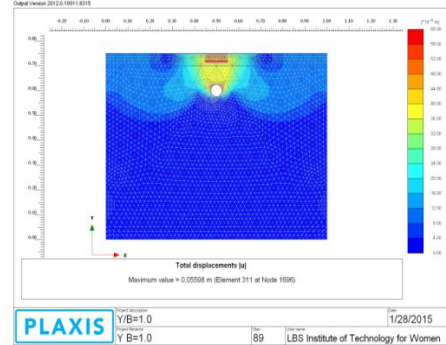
Output Version 2012.0.10011.8315

-0.20 -0.10 0.00 0.10 0.20 0.30 0.40 0.50 0.60 0.70 0.80 0.90 1.00 1.10 1.20 1.30

0.80
0.70
0.60
0.50
0.40
0.30
0.20
0.10
0.00

$[*10^{-3} m]$
60.00
56.00
52.00
48.00
44.00
40.00
36.00
32.00
28.00
24.00
20.00
16.00
12.00
8.00
4.00
0.00

y
x

Total displacements |u|
Maximum value = 0.05598 m (Element 311 at Node 1696)

PLAXIS

Project description
Y/B=1.0
Project filename
Y B=1.0
Step
89
User name
LBS Institute of Technology for Women
Date
1/28/2015